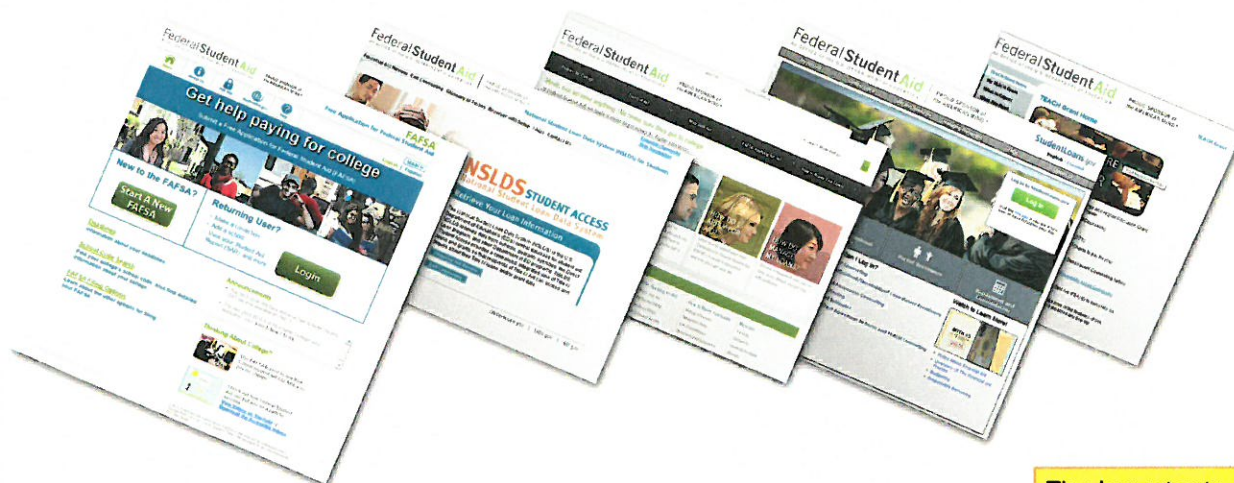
Federal Student Aid

Get help paying for college

FAFSA

New to the FAFSA?

Start A New FAFSA

Returning User?

Login

Thinking About College?

Federal Student Aid

NSLDS STUDENT ACCESS

National Student Loan Data System

Retrieve Your Loan Information

Federal Student Aid

Federal Student Aid

Federal Student Aid

TEACH Grant Home

StudentLoans.gov

Log In

Watch to Learn More